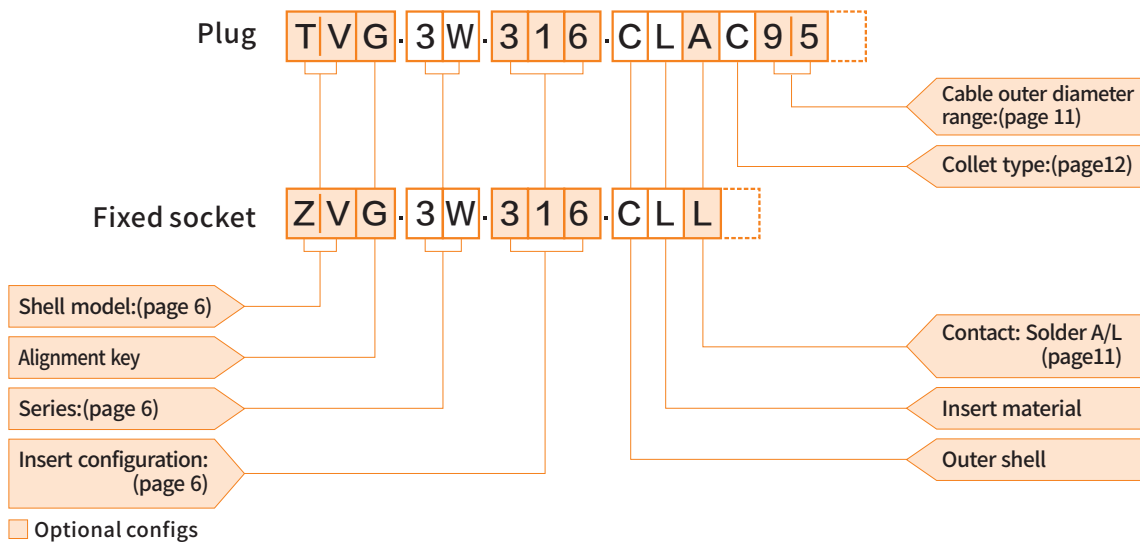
Plug T V G · 3 W · 3 1 6 · C L A C 9 5

Cable outer diameter range:(page 11)

Collet type:(page12)

Fixed socket Z V G · 3 W · 3 1 6 · C L L

Shell model:(page 6)

Alignment key

Series:(page 6)

Insert configuration: (page 6)

Contact: Solder A/L (page11)

Insert material

Outer shell

Optional configs